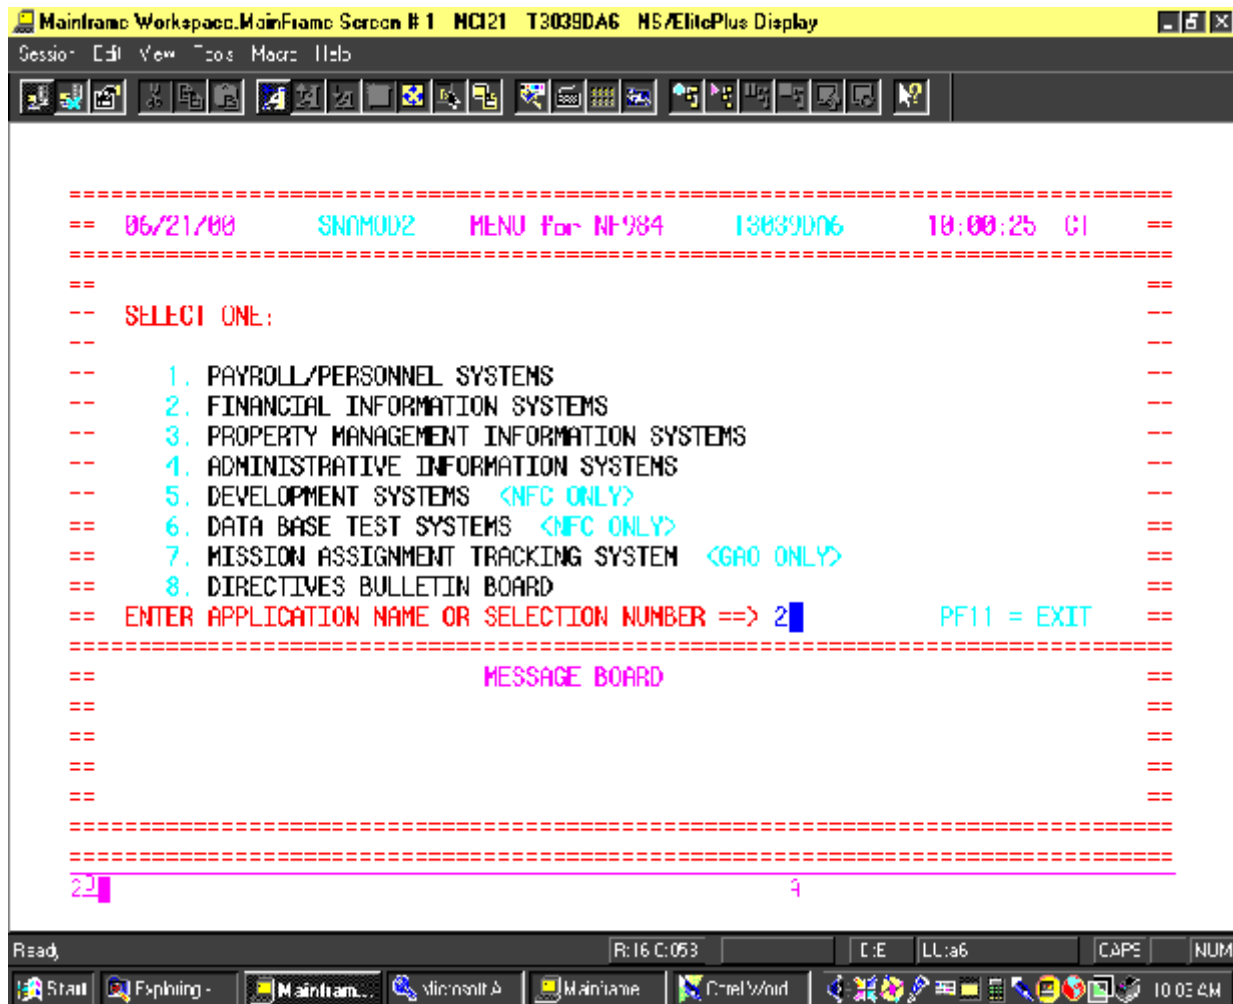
Mainframe Workspace.MainFrame Screen # 1 NCI21 T3039DA6 NS/ElitePlus Display

Session Edit View Tools Macro Help

================================================================================
== 06/21/00 SNAM002 MENU For NF984 T3039DA6 10:00:25 CI ==
================================================================================
== ==
-- SELECT ONE: --
-- --
-- 1. PAYROLL/PERSONNEL SYSTEMS --
-- 2. FINANCIAL INFORMATION SYSTEMS --
-- 3. PROPERTY MANAGEMENT INFORMATION SYSTEMS --
-- 4. ADMINISTRATIVE INFORMATION SYSTEMS --
-- 5. DEVELOPMENT SYSTEMS <NFC ONLY> --
== 6. DATA BASE TEST SYSTEMS <NFC ONLY> ==
== 7. MISSION ASSIGNMENT TRACKING SYSTEM <GAO ONLY> ==
== 8. DIRECTIVES BULLETIN BOARD ==
== ENTER APPLICATION NAME OR SELECTION NUMBER ==> 2 PF11 = EXIT ==
================================================================================
== MESSAGE BOARD ==
== ==
== ==
== ==
== ==
================================================================================
================================================================================
22 4

Ready R:16 C:053 DE LU:a6 CAPS NUM

Start Exploring - Mainfram... Microsoft A Mainframe CorelWord 10:03 AM